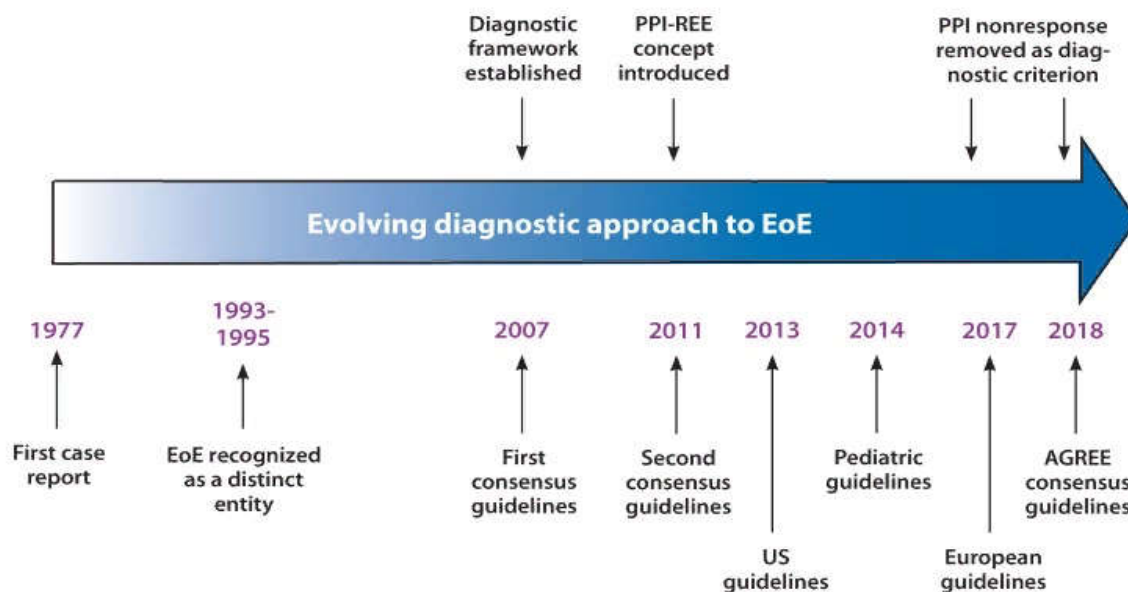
Diagnostic framework established

PPI-REE concept introduced

PPI nonresponse removed as diagnostic criterion

Evolving diagnostic approach to EoE

1977

1993-1995

2007

2011

2013

2014

2017

2018

First case report

EoE recognized as a distinct entity

First consensus guidelines

Second consensus guidelines

US guidelines

Pediatric guidelines

European guidelines

AGREE consensus guidelines